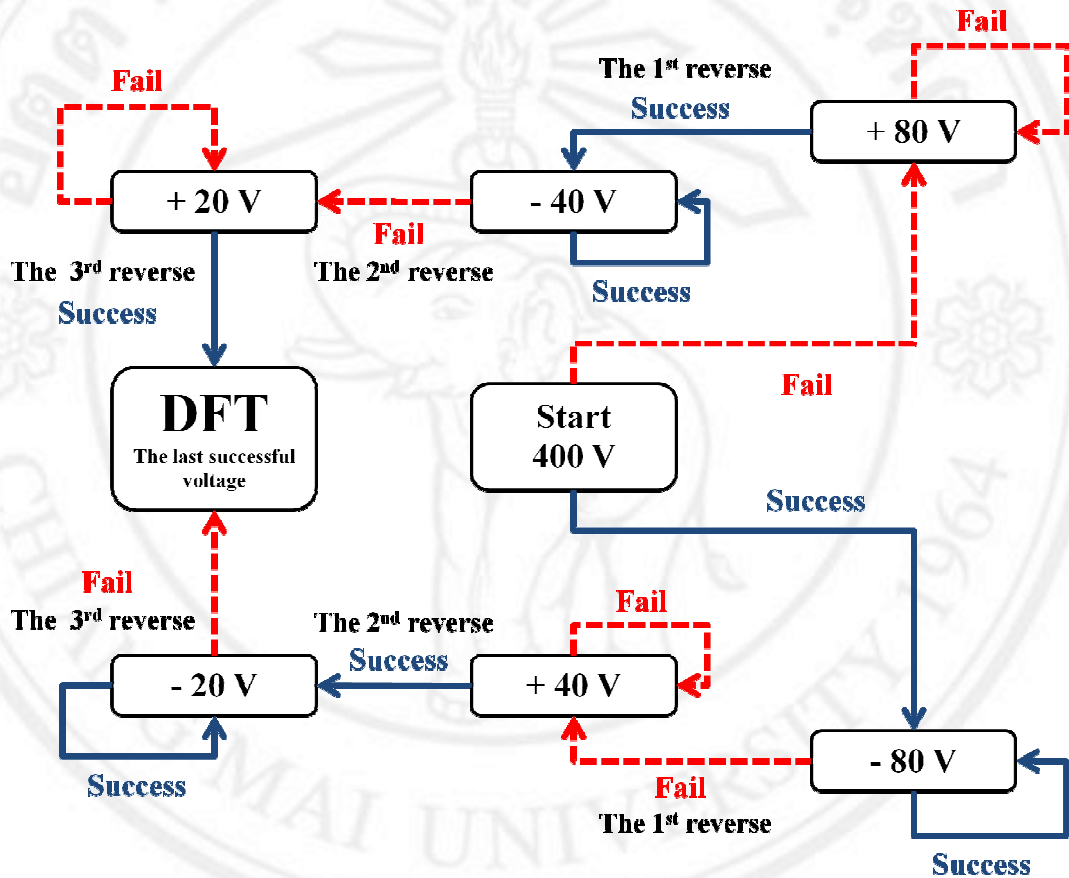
Fail

The 1$^{st}$ reverse

Success

+ 80 V

Fail

+ 20 V

- 40 V

Fail

The 3$^{rd}$ reverse

The 2$^{nd}$ reverse

Success

Success

Fail

DFT

The last successful voltage

Start 400 V

Success

Fail

The 3$^{rd}$ reverse

The 2$^{nd}$ reverse

Fail

Success

- 20 V

+ 40 V

- 80 V

Success

Fail

The 1$^{st}$ reverse

Success